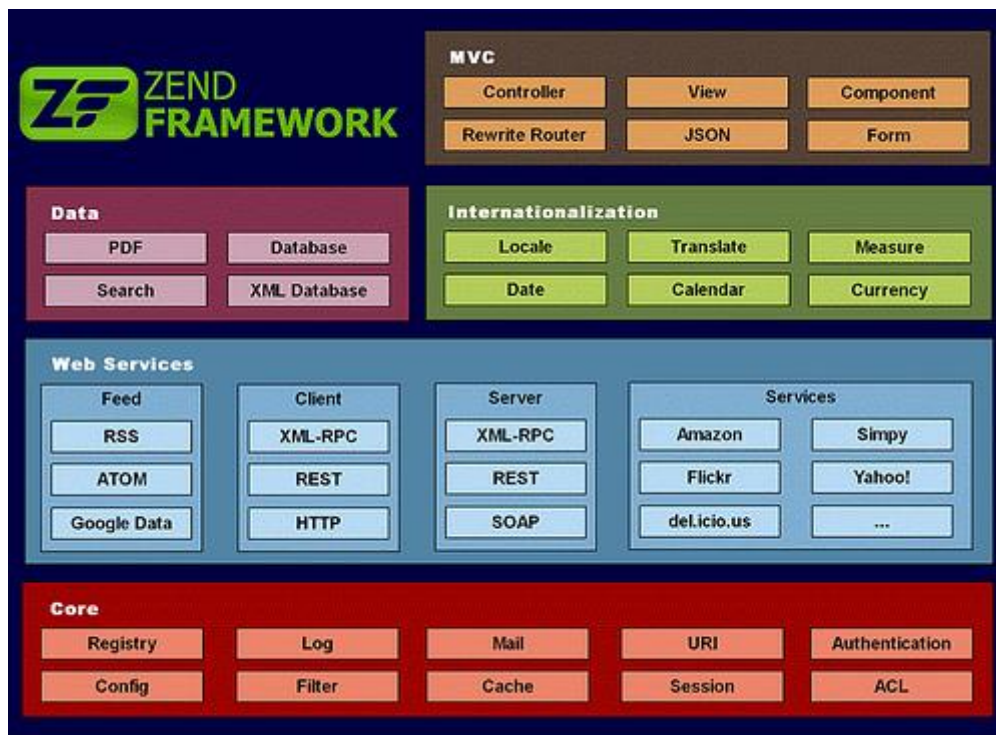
ZF ZEND FRAMEWORK

MVC

Controller
View
Component
Rewrite Router
JSON
Form

Data

PDF
Database
Search
XML Database

Internationalization

Locale
Translate
Measure
Date
Calendar
Currency

Web Services

Feed
RSS
ATOM
Google Data

Client
XML-RPC
REST
HTTP

Server
XML-RPC
REST
SOAP

Services
Amazon
Simpy
Flickr
Yahoo!
del.icio.us
...

Core

Registry
Log
Mail
URI
Authentication
Config
Filter
Cache
Session
ACL